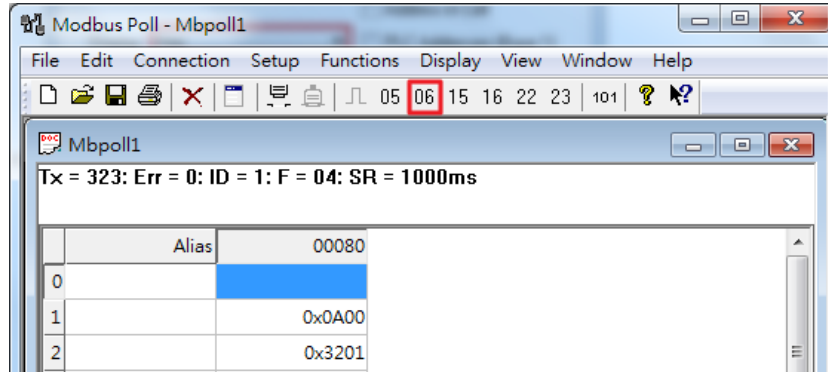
Modbus Poll - Mbpoll1

File Edit Connection Setup Functions Display View Window Help

05 06 15 16 22 23 101

Mbpoll1

Tx = 323: Err = 0: ID = 1: F = 04: SR = 1000ms

|   | Alias | 00080 |
|---|---|---|
| 0 | | |
| 1 | | 0x0A00 |
| 2 | | 0x3201 |